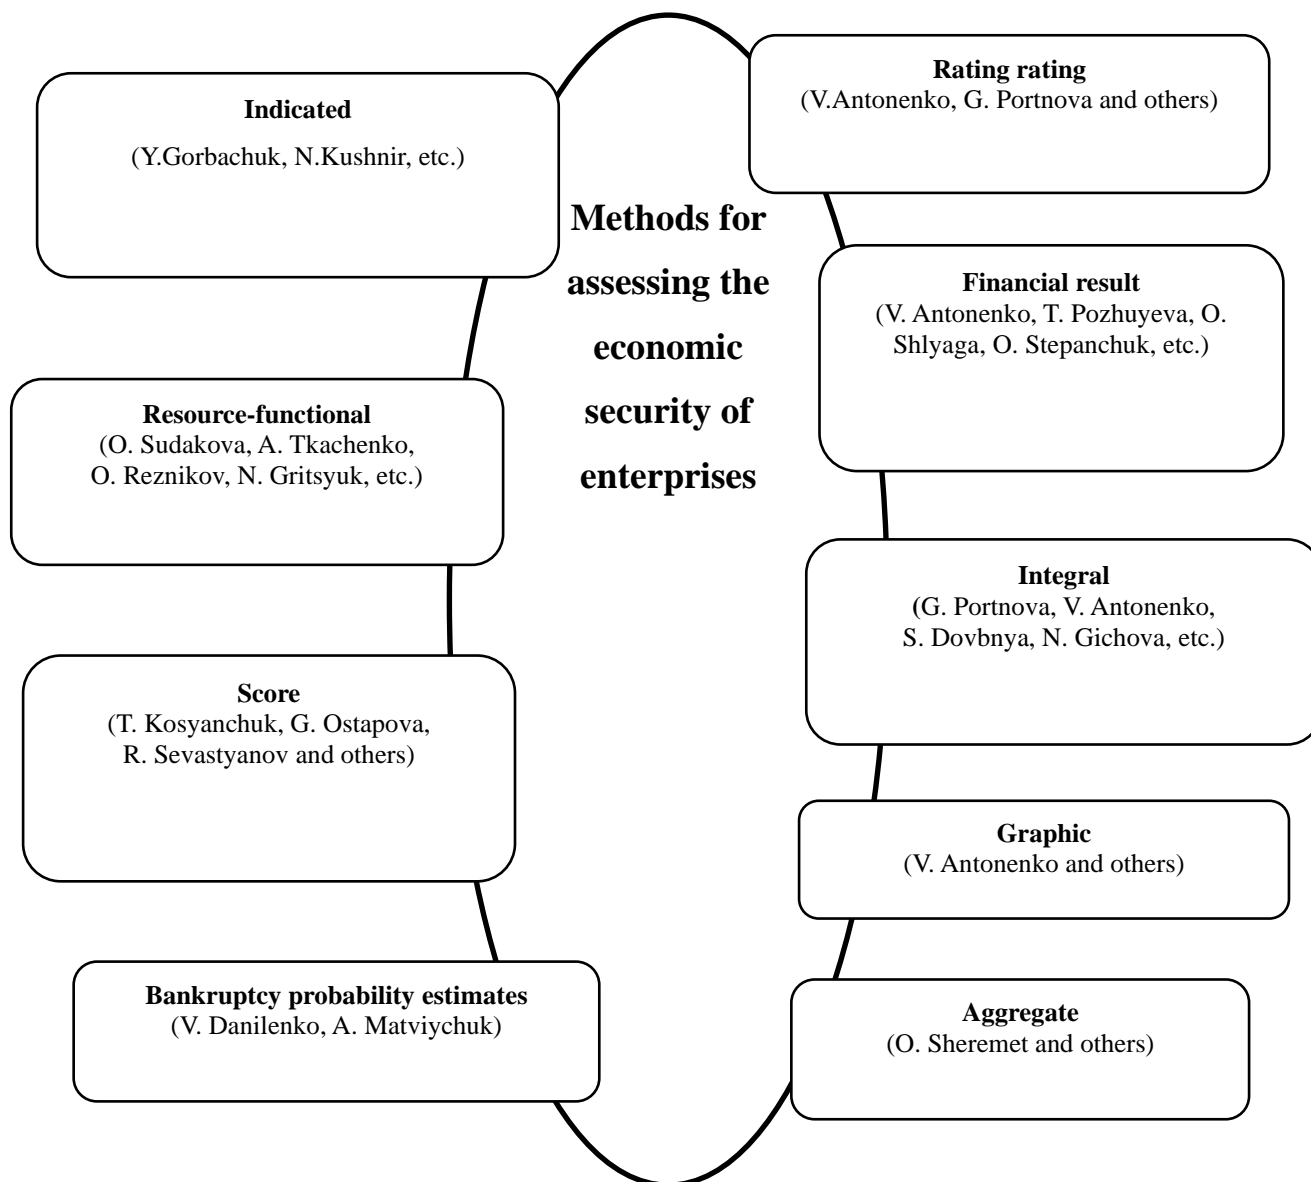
Indicated
(Y.Gorbachuk, N.Kushnir, etc.)

Rating rating
(V.Antonenko, G. Portnova and others)

Methods for assessing the economic security of enterprises

Financial result
(V. Antonenko, T. Pozhuyeva, O. Shlyaga, O. Stepanchuk, etc.)

Resource-functional
(O. Sudakova, A. Tkachenko, O. Reznikov, N. Gritsyuk, etc.)

Integral
(G. Portnova, V. Antonenko, S. Dovbnya, N. Gichova, etc.)

Score
(T. Kosyanchuk, G. Ostapova, R. Sevastyanov and others)

Graphic
(V. Antonenko and others)

Bankruptcy probability estimates
(V. Danilenko, A. Matviychuk)

Aggregate
(O. Sheremet and others)